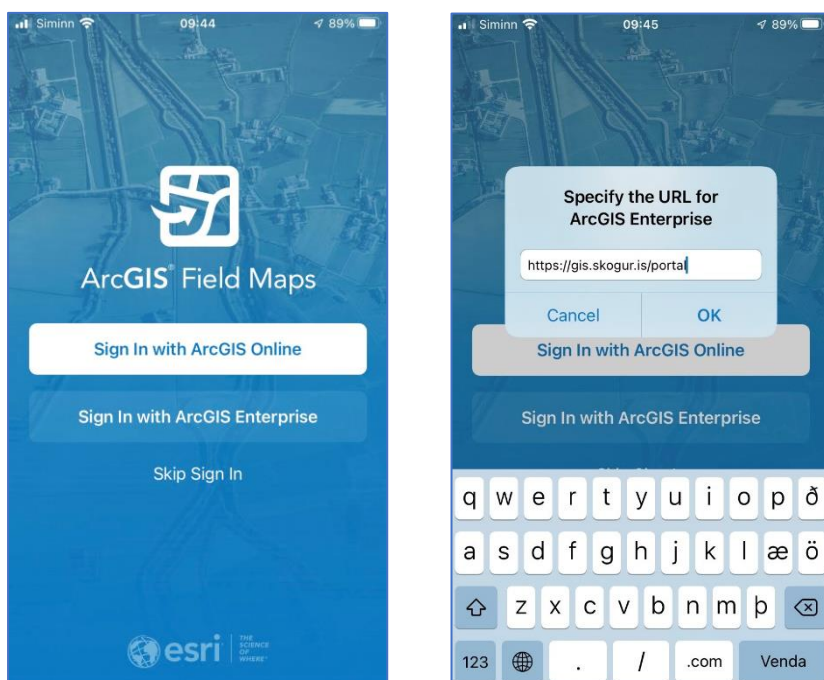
Siminn 09:44 89%

ArcGIS® Field Maps

Sign In with ArcGIS Online

Sign In with ArcGIS Enterprise

Skip Sign In

esri THE SCIENCE OF WHERE

Siminn 09:45 89%

Specify the URL for ArcGIS Enterprise

https://gis.skogur.is/portal

Cancel OK

Sign In with ArcGIS Online

Sign In with ArcGIS Enterprise

q w e r t y u i o p ð
a s d f g h j k l æ ö
z x c v b n m þ
123 . / .com Venda